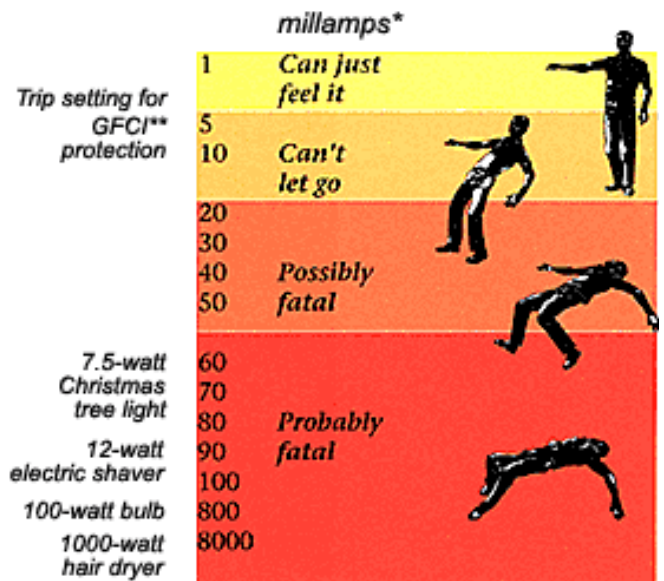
millamps*

1 Can just feel it

Trip setting for GFCI** protection

5

10 Can't let go

20

30

40 Possibly

50 fatal

7.5-watt Christmas tree light

60

70

80 Probably

12-watt electric shaver

90 fatal

100

100-watt bulb

800

1000-watt hair dryer

8000